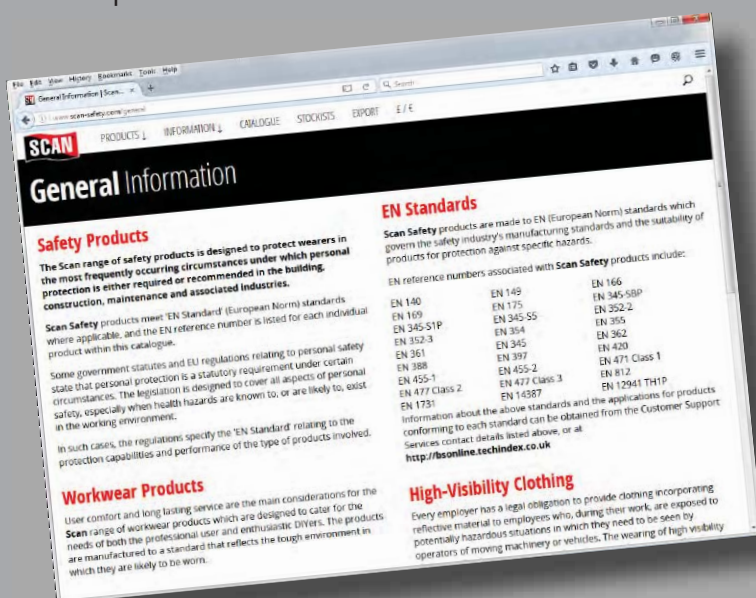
File Edit View History Bookmarks Tools Help

General Information | Scan... ×

www.scan-safety.com/general

Search

SCAN PRODUCTS ↓ INFORMATION ↓ CATALOGUE STOCKISTS EXPORT £ / €

General Information

Safety Products

The Scan range of safety products is designed to protect wearers in the most frequently occurring circumstances under which personal protection is either required or recommended in the building, construction, maintenance and associated industries.

Scan Safety products meet 'EN Standard' (European Norm) standards where applicable, and the EN reference number is listed for each individual product within this catalogue.

Some government statutes and EU regulations relating to personal safety state that personal protection is a statutory requirement under certain circumstances. The legislation is designed to cover all aspects of personal safety, especially when health hazards are known to, or are likely to, exist in the working environment.

In such cases, the regulations specify the 'EN Standard' relating to the protection capabilities and performance of the type of products involved.

Workwear Products

User comfort and long lasting service are the main considerations for the Scan range of workwear products which are designed to cater for the needs of both the professional user and enthusiastic DIYers. The products are manufactured to a standard that reflects the tough environment in which they are likely to be worn.

EN Standards

Scan Safety products are made to EN (European Norm) standards which govern the safety industry's manufacturing standards and the suitability of products for protection against specific hazards.

EN reference numbers associated with Scan Safety products include:

| | | |
|---|---|---|
| EN 140 | EN 149 | EN 166 |
| EN 169 | EN 175 | EN 345-SBP |
| EN 345-S1P | EN 345-S5 | EN 352-2 |
| EN 352-3 | EN 354 | EN 355 |
| EN 361 | EN 345 | EN 362 |
| EN 388 | EN 397 | EN 420 |
| EN 455-1 | EN 455-2 | EN 471 Class 1 |
| EN 477 Class 2 | EN 477 Class 3 | EN 812 |
| EN 1731 | EN 14387 | EN 12941 TH1P |

Information about the above standards and the applications for products conforming to each standard can be obtained from the Customer Support Services contact details listed above, or at http://bsonline.techindex.co.uk

High-Visibility Clothing

Every employer has a legal obligation to provide clothing incorporating reflective material to employees who, during their work, are exposed to potentially hazardous situations in which they need to be seen by operators of moving machinery or vehicles. The wearing of high visibility